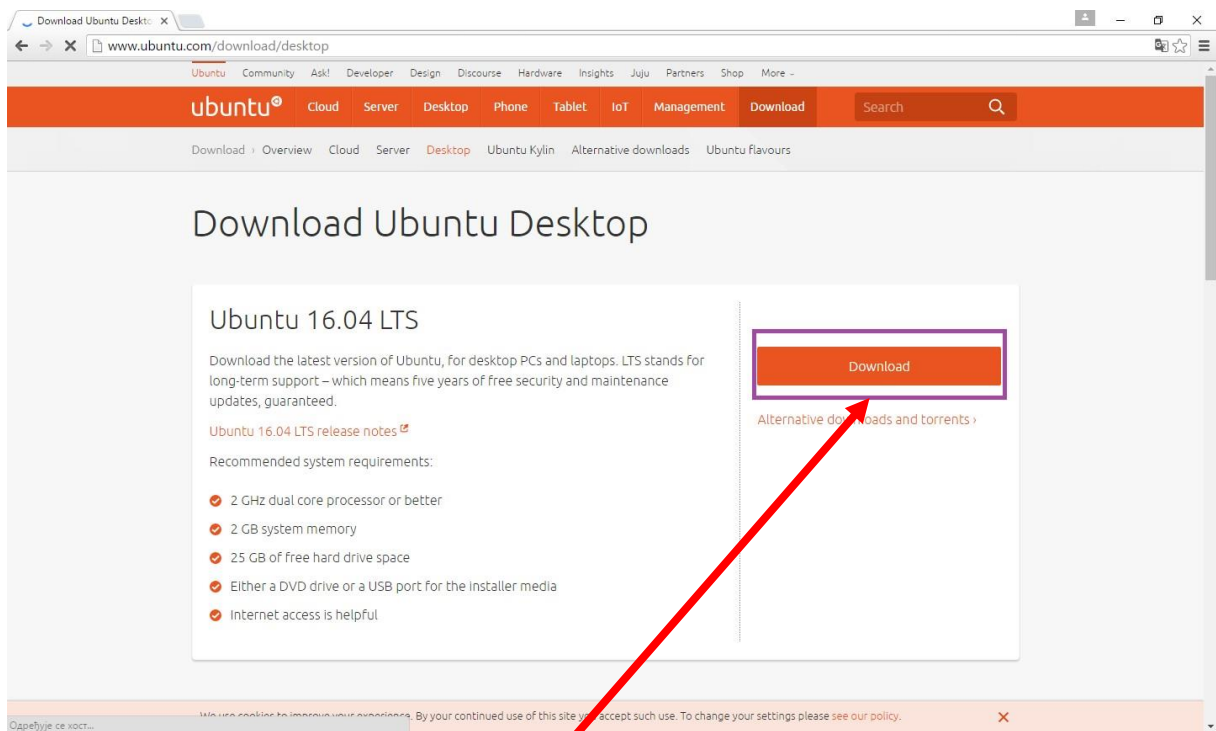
Download Ubuntu Deskto ×

www.ubuntu.com/download/desktop

Ubuntu Community Ask! Developer Design Discourse Hardware Insights Juju Partners Shop More

ubuntu Cloud Server Desktop Phone Tablet IoT Management Download Search

Download › Overview Cloud Server Desktop Ubuntu Kylin Alternative downloads Ubuntu flavours

Download Ubuntu Desktop

Ubuntu 16.04 LTS

Download the latest version of Ubuntu, for desktop PCs and laptops. LTS stands for long-term support – which means five years of free security and maintenance updates, guaranteed.

Ubuntu 16.04 LTS release notes

Recommended system requirements:

2 GHz dual core processor or better

2 GB system memory

25 GB of free hard drive space

Either a DVD drive or a USB port for the installer media

Internet access is helpful

Download

Alternative do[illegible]loads and torrents ›

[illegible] By your continued use of this site y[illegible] accept such use. To change your settings please see our policy. ×

Одређује се хост...